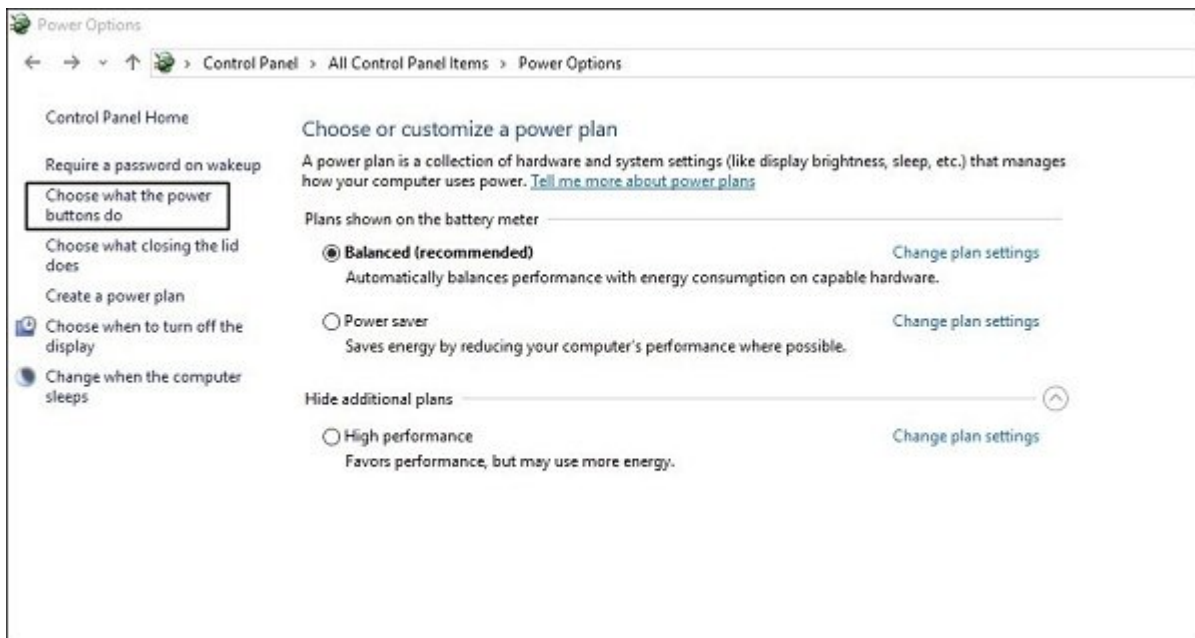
Power Options

← → ˅ ↑ > Control Panel > All Control Panel Items > Power Options

Control Panel Home

Require a password on wakeup

Choose what the power buttons do

Choose what closing the lid does

Create a power plan

Choose when to turn off the display

Change when the computer sleeps

Choose or customize a power plan

A power plan is a collection of hardware and system settings (like display brightness, sleep, etc.) that manages how your computer uses power. Tell me more about power plans

Plans shown on the battery meter

Balanced (recommended)

Change plan settings

Automatically balances performance with energy consumption on capable hardware.

Power saver

Change plan settings

Saves energy by reducing your computer's performance where possible.

Hide additional plans

High performance

Change plan settings

Favors performance, but may use more energy.